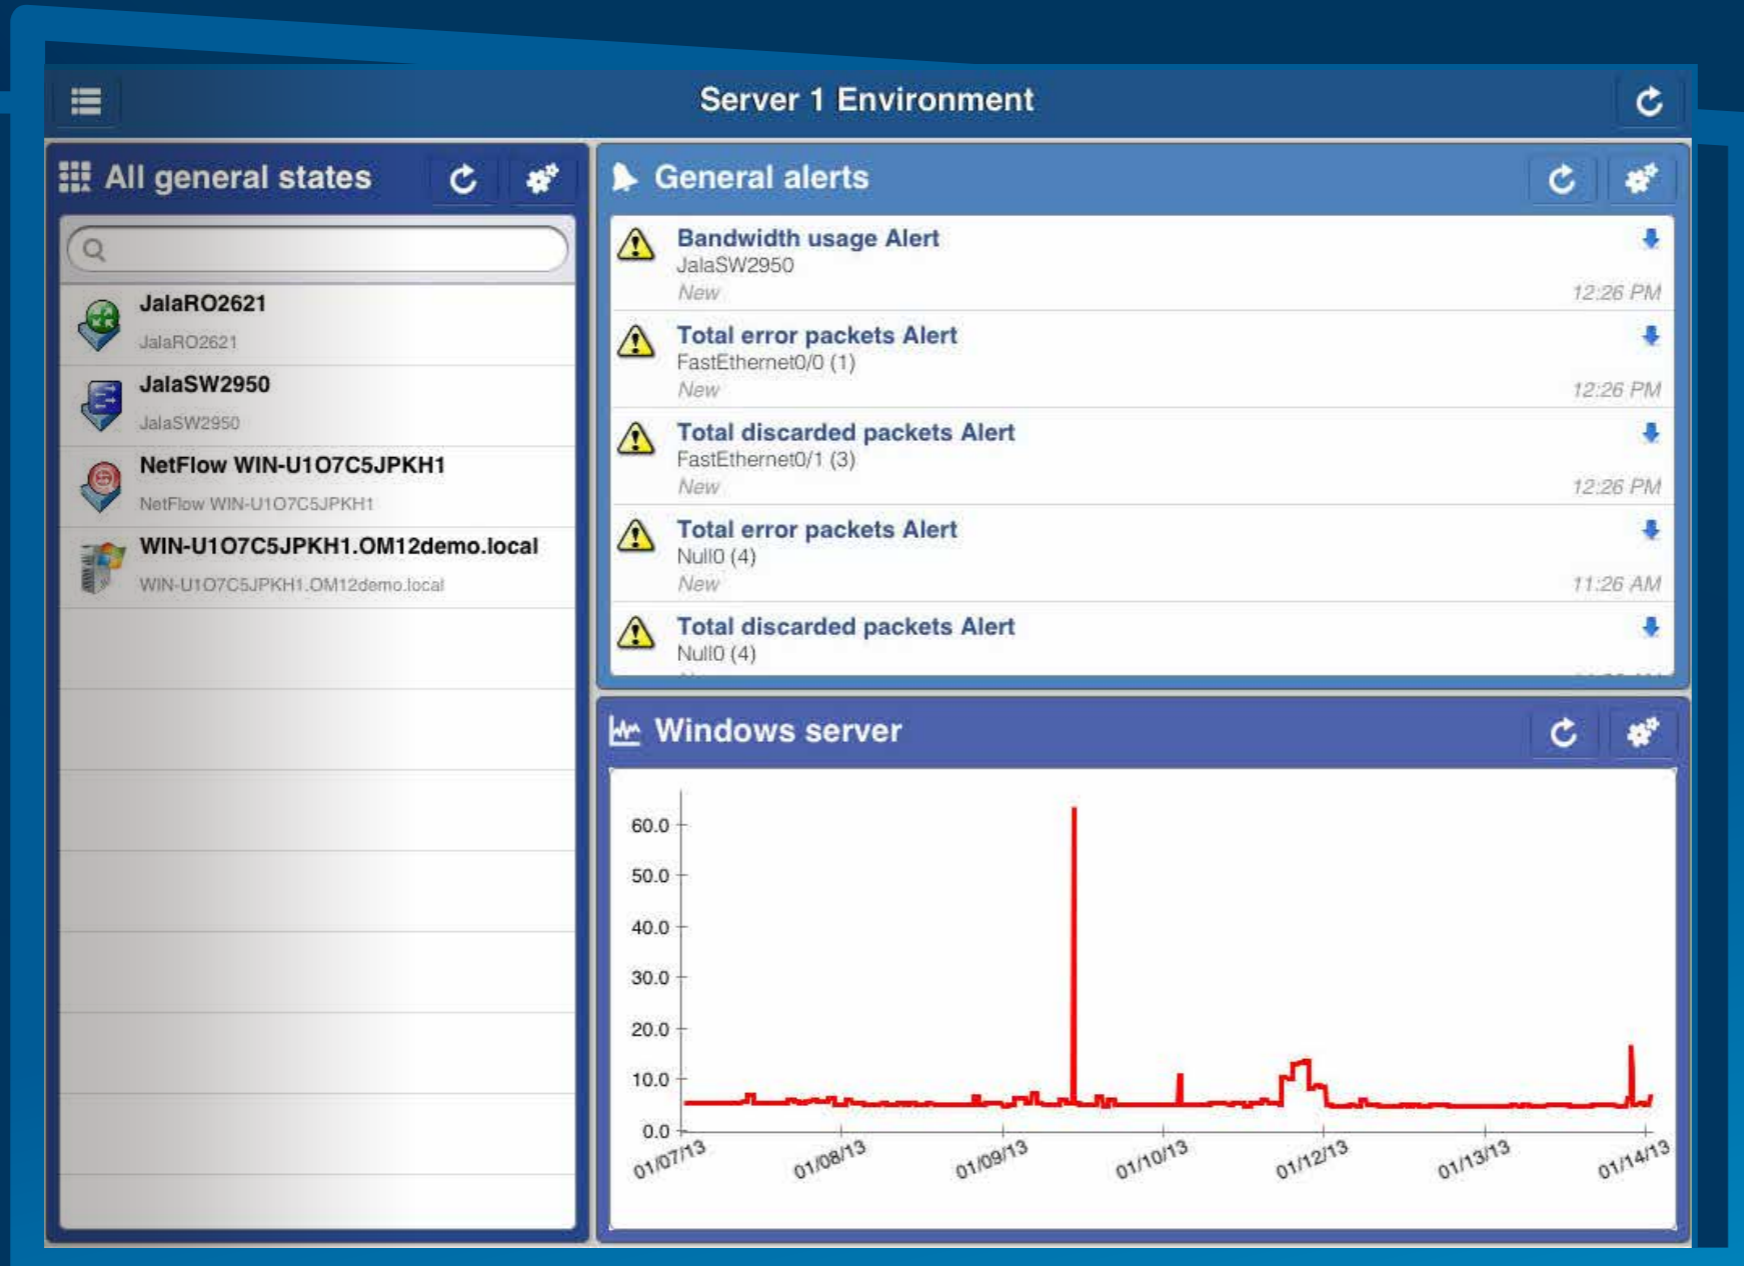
Server 1 Environment

All general states

JalaRO2621
JalaRO2621

JalaSW2950
JalaSW2950

NetFlow WIN-U1O7C5JPKH1
NetFlow WIN-U1O7C5JPKH1

WIN-U1O7C5JPKH1.OM12demo.local
WIN-U1O7C5JPKH1.OM12demo.local

General alerts

Bandwidth usage Alert
JalaSW2950
New 12:26 PM

Total error packets Alert
FastEthernet0/0 (1)
New 12:26 PM

Total discarded packets Alert
FastEthernet0/1 (3)
New 12:26 PM

Total error packets Alert
Null0 (4)
New 11:26 AM

Total discarded packets Alert
Null0 (4)

Windows server

60.0
50.0
40.0
30.0
20.0
10.0
0.0
01/07/13
01/08/13
01/09/13
01/10/13
01/12/13
01/13/13
01/14/13